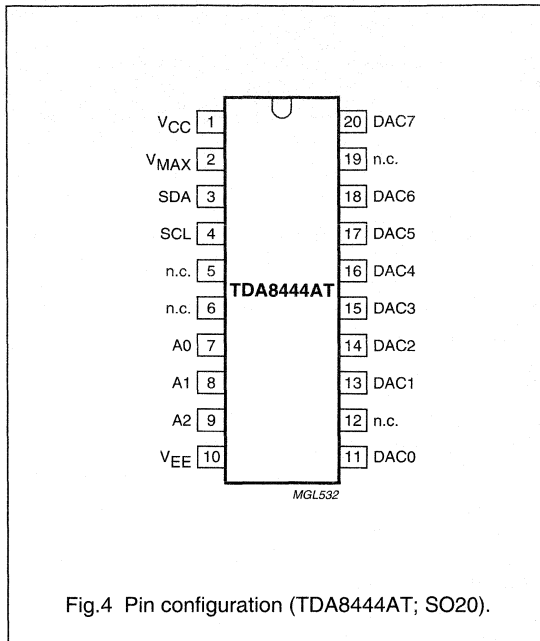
$V_{CC}$ 1
$V_{MAX}$ 2
SDA 3
SCL 4
n.c. 5
n.c. 6
A0 7
A1 8
A2 9
$V_{EE}$ 10

20 DAC7
19 n.c.
18 DAC6
17 DAC5
16 DAC4
15 DAC3
14 DAC2
13 DAC1
12 n.c.
11 DAC0

TDA8444AT

MGL532

Fig.4 Pin configuration (TDA8444AT; SO20).